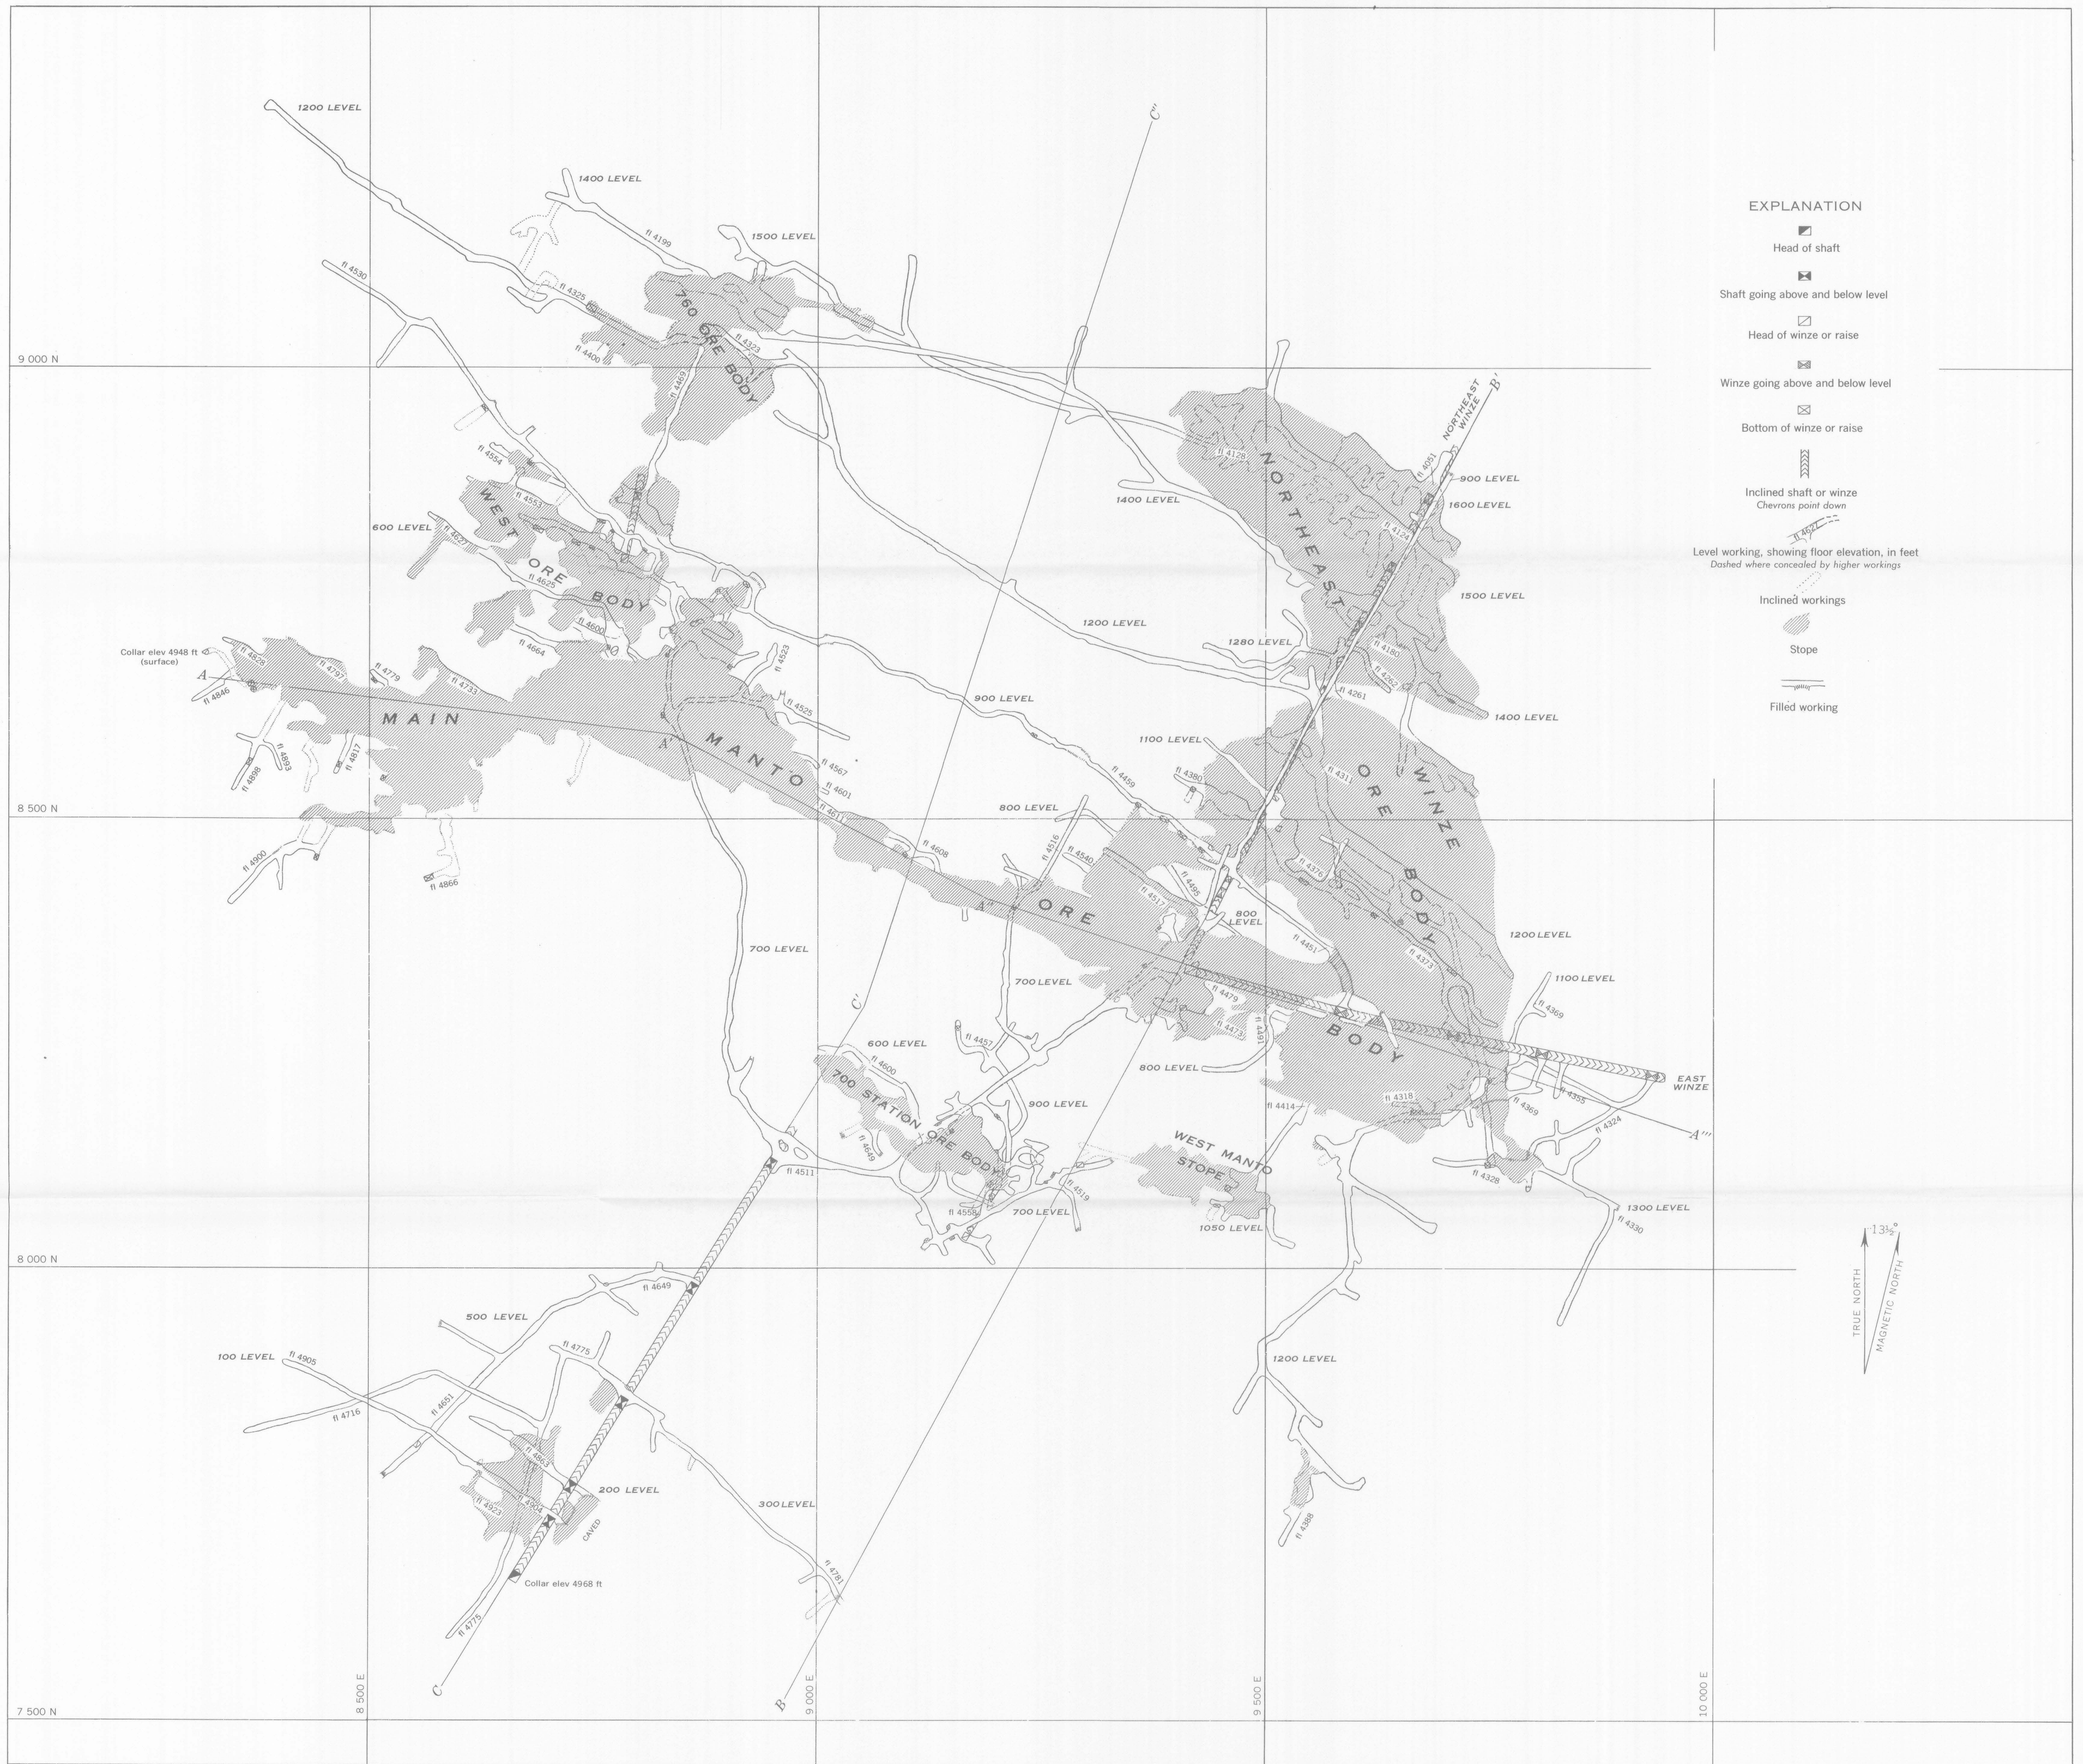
EXPLANATION

Head of shaft

Shaft going above and below level

Head of winze or raise

Winze going above and below level

Bottom of winze or raise

Inclined shaft or winze
Chevrons point down

fl 4627
Level working, showing floor elevation, in feet
Dashed where concealed by higher workings

Inclined workings

Stope

Filled working

1200 LEVEL
1400 LEVEL
fl 4199
1500 LEVEL
fl 4530
fl 4325
760 ORE BODY
fl 4323
fl 4400
fl 4469
9 000 N
fl 4554
fl 4553
600 LEVEL
fl 4627
WEST ORE BODY
fl 4625
fl 4600
fl 4664
fl 4523
Collar elev 4948 ft (surface)
A
fl 4628
fl 4846
fl 4787
fl 4779
fl 4733
MAIN MANTO ORE BODY
A'
fl 4525
fl 4898
fl 4893
fl 4817
fl 4567
fl 4601
fl 4611
8 500 N
fl 4900
fl 4866
fl 4608
A''
700 LEVEL
C'
C''
1400 LEVEL
1200 LEVEL
900 LEVEL
1100 LEVEL
800 LEVEL
fl 4459
fl 4380
fl 4516
fl 4540
fl 4517
fl 4495
800 LEVEL
700 LEVEL
fl 4479
fl 4473
fl 4491
600 LEVEL
fl 4600
fl 4457
800 LEVEL
900 LEVEL
700 STATION ORE BODY
fl 4649
fl 4511
fl 4558
fl 4519
700 LEVEL
WEST MANTO STOPE
1050 LEVEL
fl 4414
fl 4128
NORTHEAST WINZE
B'
fl 4051
900 LEVEL
1600 LEVEL
fl 4124
NORTHEAST ORE BODY
1500 LEVEL
1280 LEVEL
fl 4180
fl 4282
fl 4261
1400 LEVEL
WINZE ORE BODY
fl 4311
fl 4376
fl 4451
fl 4373
1200 LEVEL
1100 LEVEL
fl 4369
fl 4318
fl 4369
fl 4355
fl 4324
EAST WINZE
A'''
fl 4328
1300 LEVEL
fl 4330
8 000 N
fl 4649
500 LEVEL
100 LEVEL
fl 4905
fl 4775
fl 4716
fl 4651
fl 4862
200 LEVEL
fl 4904
fl 4823
CAVED
300 LEVEL
fl 4781
Collar elev 4968 ft
fl 4775
1200 LEVEL
fl 4388
C
B
7 500 N
8 500 E
9 000 E
9 500 E
10 000 E
$13\frac{1}{2}°$
TRUE NORTH
MAGNETIC NORTH